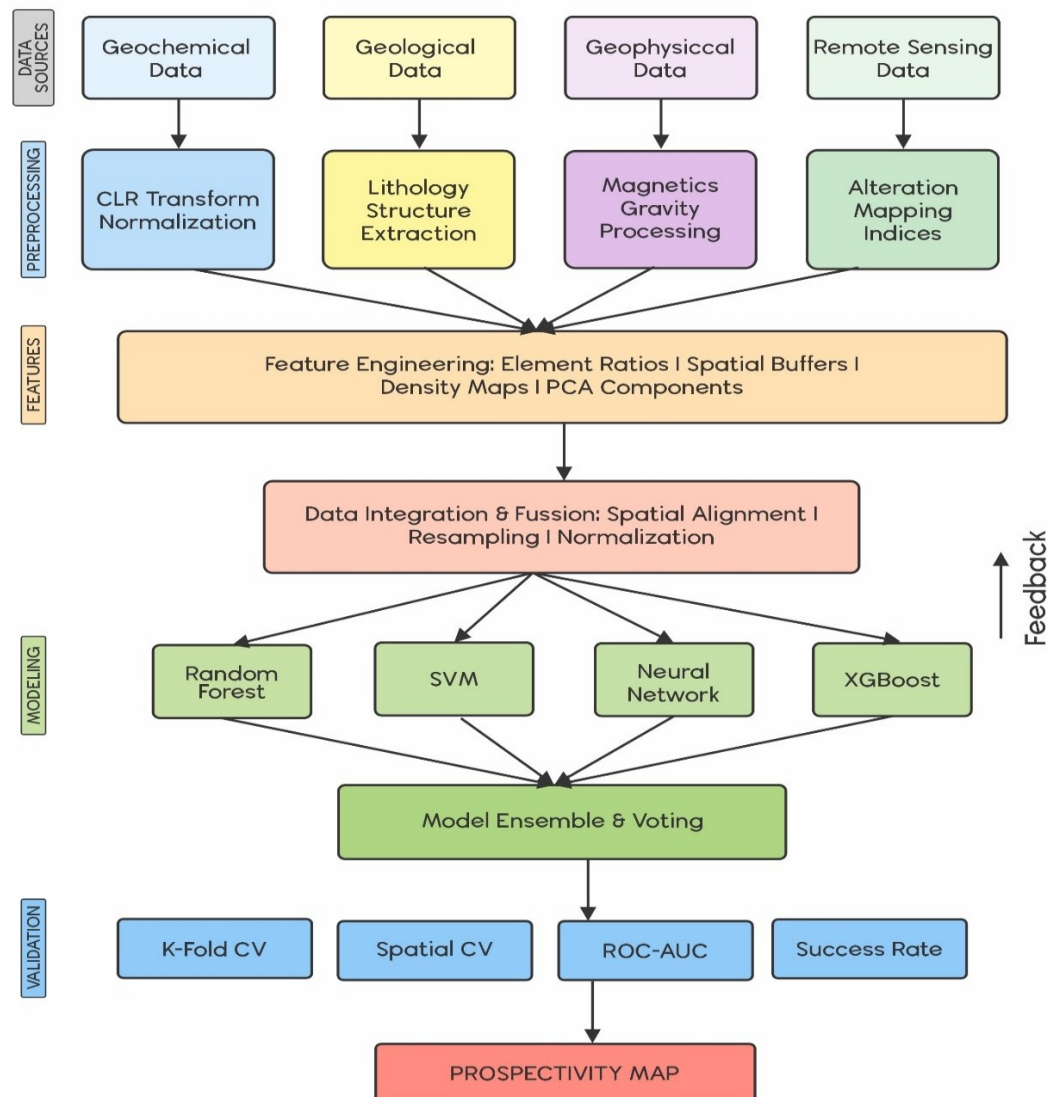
DATA SOURCES

Geochemical Data

Geological Data

Geophysiccal Data

Remote Sensing Data

PREPROCESSING

CLR Transform Normalization

Lithology Structure Extraction

Magnetics Gravity Processing

Alteration Mapping Indices

FEATURES

Feature Engineering: Element Ratios I Spatial Buffers I Density Maps I PCA Components

Data Integration & Fussion: Spatial Alignment I Resampling I Normalization

Feedback

MODELING

Random Forest

SVM

Neural Network

XGBoost

Model Ensemble & Voting

VALIDATION

K-Fold CV

Spatial CV

ROC-AUC

Success Rate

PROSPECTIVITY MAP